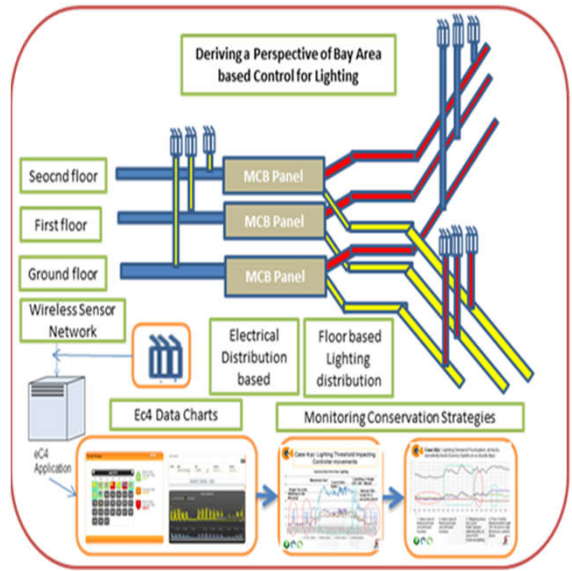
Deriving a Perspective of Bay Area based Control for Lighting

Seocnd floor

First floor

Ground floor

MCB Panel

MCB Panel

MCB Panel

Wireless Sensor Network

Electrical Distribution based

Floor based Lighting distribution

eC4 Application

Ec4 Data Charts

Monitoring Conservation Strategies

Case 4(a): Lighting Threshold Impacting Controller movements

Case 4(b): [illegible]